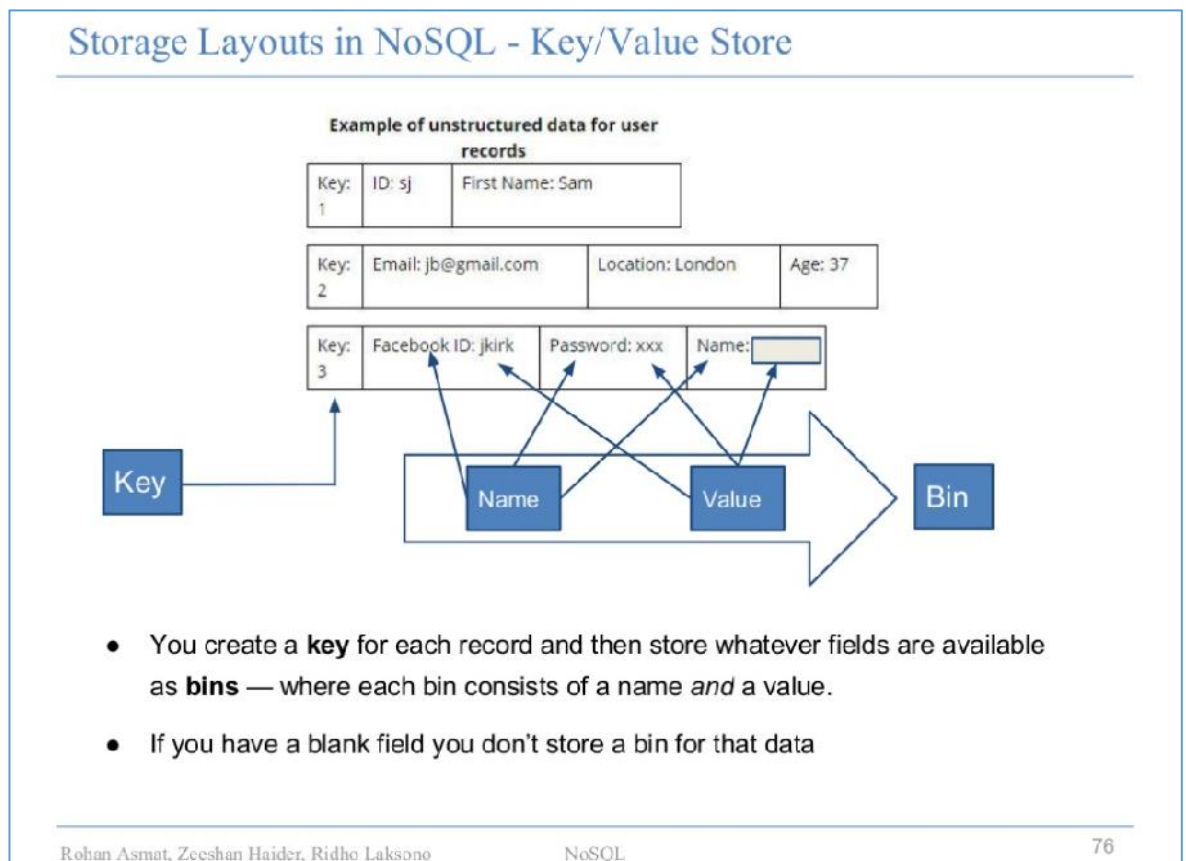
Storage Layouts in NoSQL - Key/Value Store

Example of unstructured data for user records

| Key: 1 | ID: sj | First Name: Sam |
|---|---|---|

| Key: 2 | Email: jb@gmail.com | Location: London | Age: 37 |
|---|---|---|---|

| Key: 3 | Facebook ID: jkirk | Password: xxx | Name: |
|---|---|---|---|

Key

Name

Value

Bin

- You create a **key** for each record and then store whatever fields are available as **bins** — where each bin consists of a name *and* a value.
- If you have a blank field you don't store a bin for that data

Rohan Asmat, Zeeshan Haider, Ridho Laksono NoSQL 76